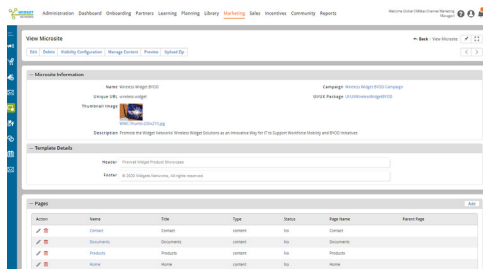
Administration Dashboard Onboarding Partners Learning Planning Library Marketing Sales Incentives Community Reports

Welcome Global CMMax Channel Marketing Manager

View Microsite

← Back View Microsite

Edit Delete Visibility Configuration Manage Content Preview Upload Zip

— Microsite Information

Name: Wireless Widget BYOD

Campaign: Wireless Widget BYOD Campaign

Unique URL: wireless-widget

SDVOX Package: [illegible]

Thumbnail Image:

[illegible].jpg

Description: Promote the Widget Networks Wireless Widget Solutions as an Innovative Way for IT to Support Workforce Mobility and BYOD Initiatives

— Template Details

Header: Financial Widget Product Showcases

Footer: © 2020 Widgets Networks. All rights reserved.

— Pages

Add

| Action | Name | Title | Type | Status | Page Name | Parent Page |
|---|---|---|---|---|---|---|
| | Contact | Contact | content | Yes | Contact | |
| | Documents | Documents | content | Yes | Documents | |
| | Products | Products | content | Yes | Products | |
| | Home | Home | content | Yes | Home | |